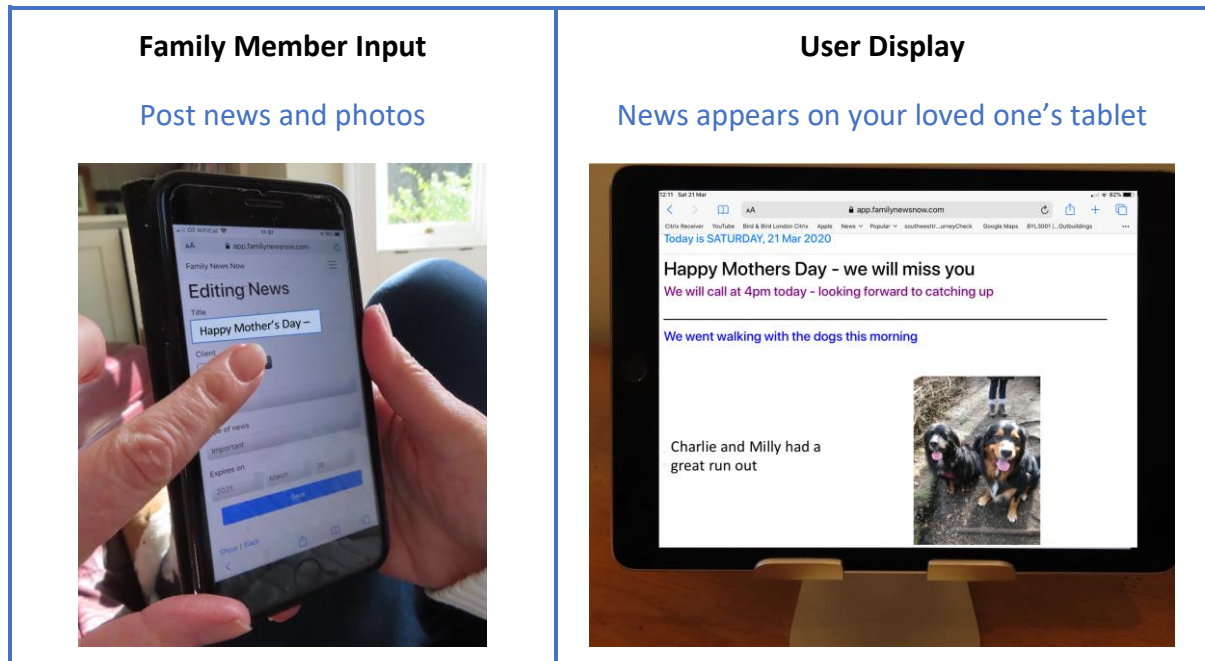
| Family Member Input | User Display |
|---|---|
| Post news and photos | News appears on your loved one's tablet |

AA app.familynewsnow.com

Family News Now

Editing News

Title

Happy Mother's Day –

Client

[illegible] of news

Important

Expires on

2021 March 28

Save

Show | Back

12:11 Sat 21 Mar

82%

AA app.familynewsnow.com

Citrix Receiver YouTube Bird & Bird London Citrix Apple News Popular southwestr...urneyCheck Google Maps BYL3001 (...Outbuildings

Today is SATURDAY, 21 Mar 2020

Happy Mothers Day - we will miss you

We will call at 4pm today - looking forward to catching up

We went walking with the dogs this morning

Charlie and Milly had a great run out